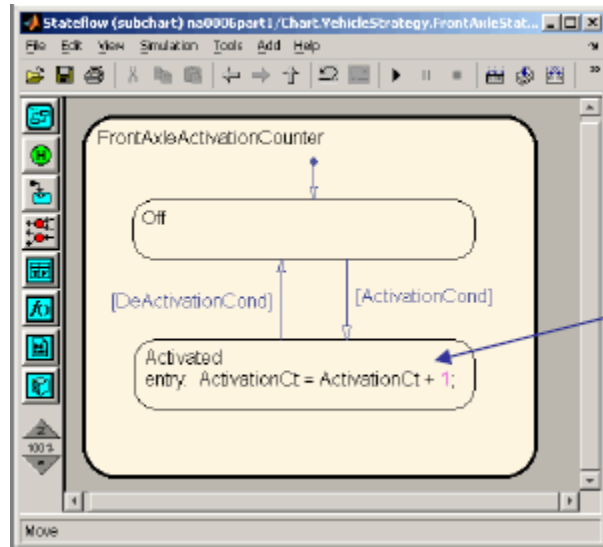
Stateflow (subchart) na0006part1/Chart.VehicleStrategy.FrontAxleStat...

File Edit View Simulation Tools Add Help

FrontAxleActivationCounter

Off

[DeActivationCond]

[ActivationCond]

Activated
entry: ActivationCt = ActivationCt + 1;

100%

Move